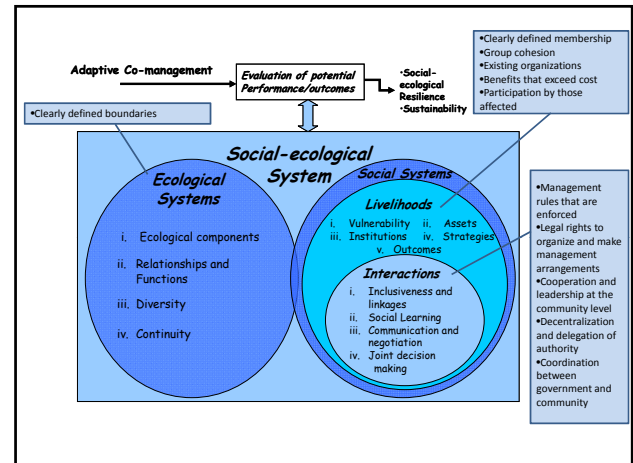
Adaptive Co-management

Evaluation of potential Performance/outcomes

·Social-ecological Resilience
·Sustainability

•Clearly defined membership
•Group cohesion
•Existing organizations
•Benefits that exceed cost
•Participation by those affected

•Clearly defined boundaries

Social-ecological System

Ecological Systems

i. Ecological components
ii. Relationships and Functions
iii. Diversity
iv. Continuity

Social Systems

Livelihoods

i. Vulnerability ii. Assets
iii. Institutions iv. Strategies
v. Outcomes

Interactions

i. Inclusiveness and linkages
ii. Social Learning
iii. Communication and negotiation
iv. Joint decision making

•Management rules that are enforced
•Legal rights to organize and make management arrangements
•Cooperation and leadership at the community level
•Decentralization and delegation of authority
•Coordination between government and community